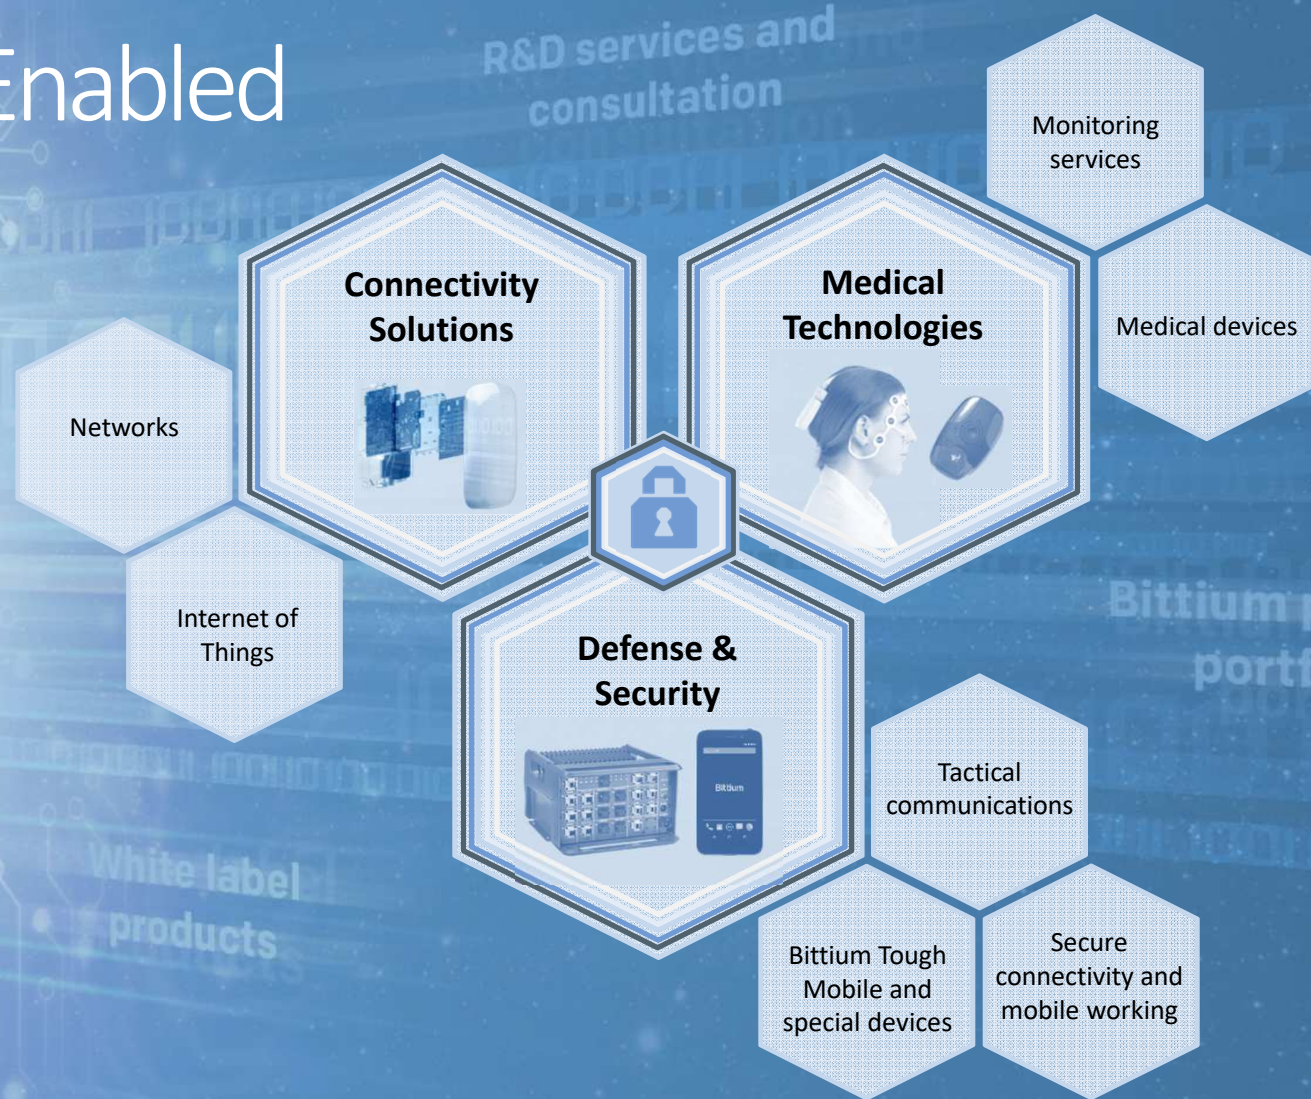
Enabled

R&D services and consultation

Monitoring services

Connectivity Solutions

Medical Technologies

Medical devices

Networks

Internet of Things

Defense & Security

Bittium

Bittium portf

Tactical communications

White label products

Bittium Tough Mobile and special devices

Secure connectivity and mobile working